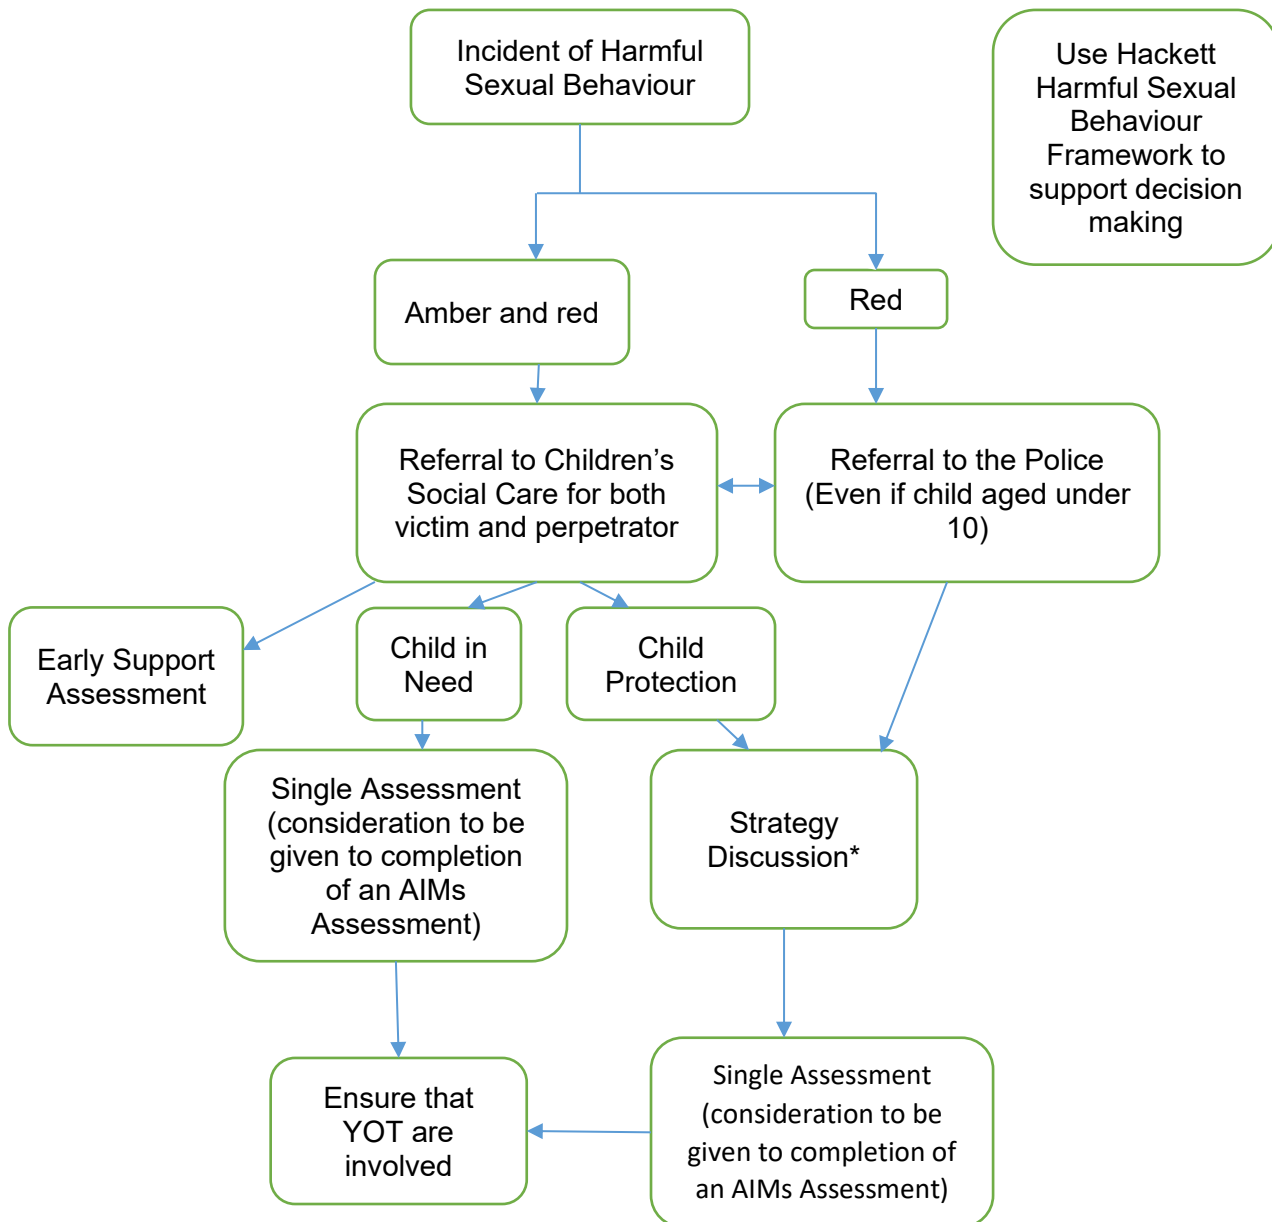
Incident of Harmful Sexual Behaviour

Use Hackett Harmful Sexual Behaviour Framework to support decision making

Amber and red

Red

Referral to Children's Social Care for both victim and perpetrator

Referral to the Police (Even if child aged under 10)

Early Support Assessment

Child in Need

Child Protection

Single Assessment (consideration to be given to completion of an AIMs Assessment)

Strategy Discussion*

Ensure that YOT are involved

Single Assessment (consideration to be given to completion of an AIMs Assessment)